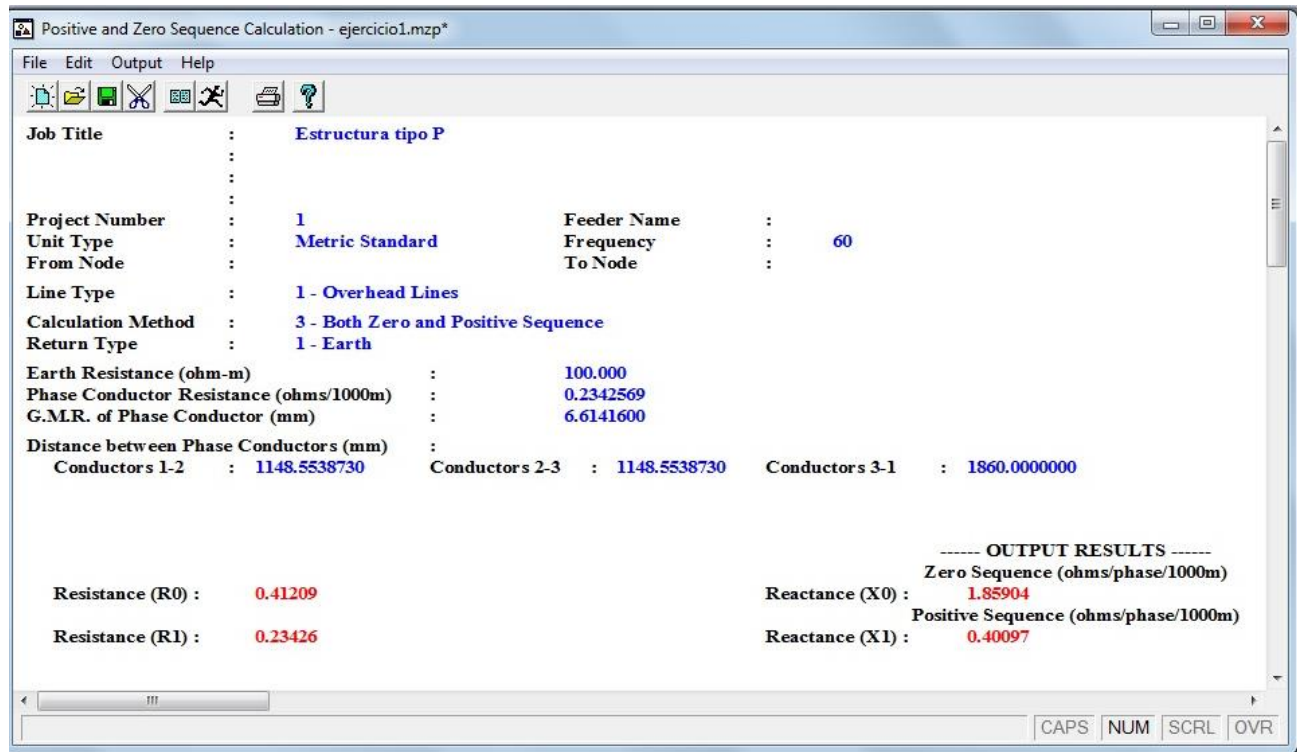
Positive and Zero Sequence Calculation - ejercicio1.mzp*

File Edit Output Help

Job Title : Estructura tipo P
:
:
:

Project Number : 1
Feeder Name :
Unit Type : Metric Standard
Frequency : 60
From Node :
To Node :

Line Type : 1 - Overhead Lines

Calculation Method : 3 - Both Zero and Positive Sequence
Return Type : 1 - Earth

Earth Resistance (ohm-m) : 100.000
Phase Conductor Resistance (ohms/1000m) : 0.2342569
G.M.R. of Phase Conductor (mm) : 6.6141600

Distance between Phase Conductors (mm) :
Conductors 1-2 : 1148.5538730 Conductors 2-3 : 1148.5538730 Conductors 3-1 : 1860.0000000

------ OUTPUT RESULTS ------
Zero Sequence (ohms/phase/1000m)
Resistance (R0) : 0.41209 Reactance (X0) : 1.85904
Positive Sequence (ohms/phase/1000m)
Resistance (R1) : 0.23426 Reactance (X1) : 0.40097

CAPS NUM SCRL OVR